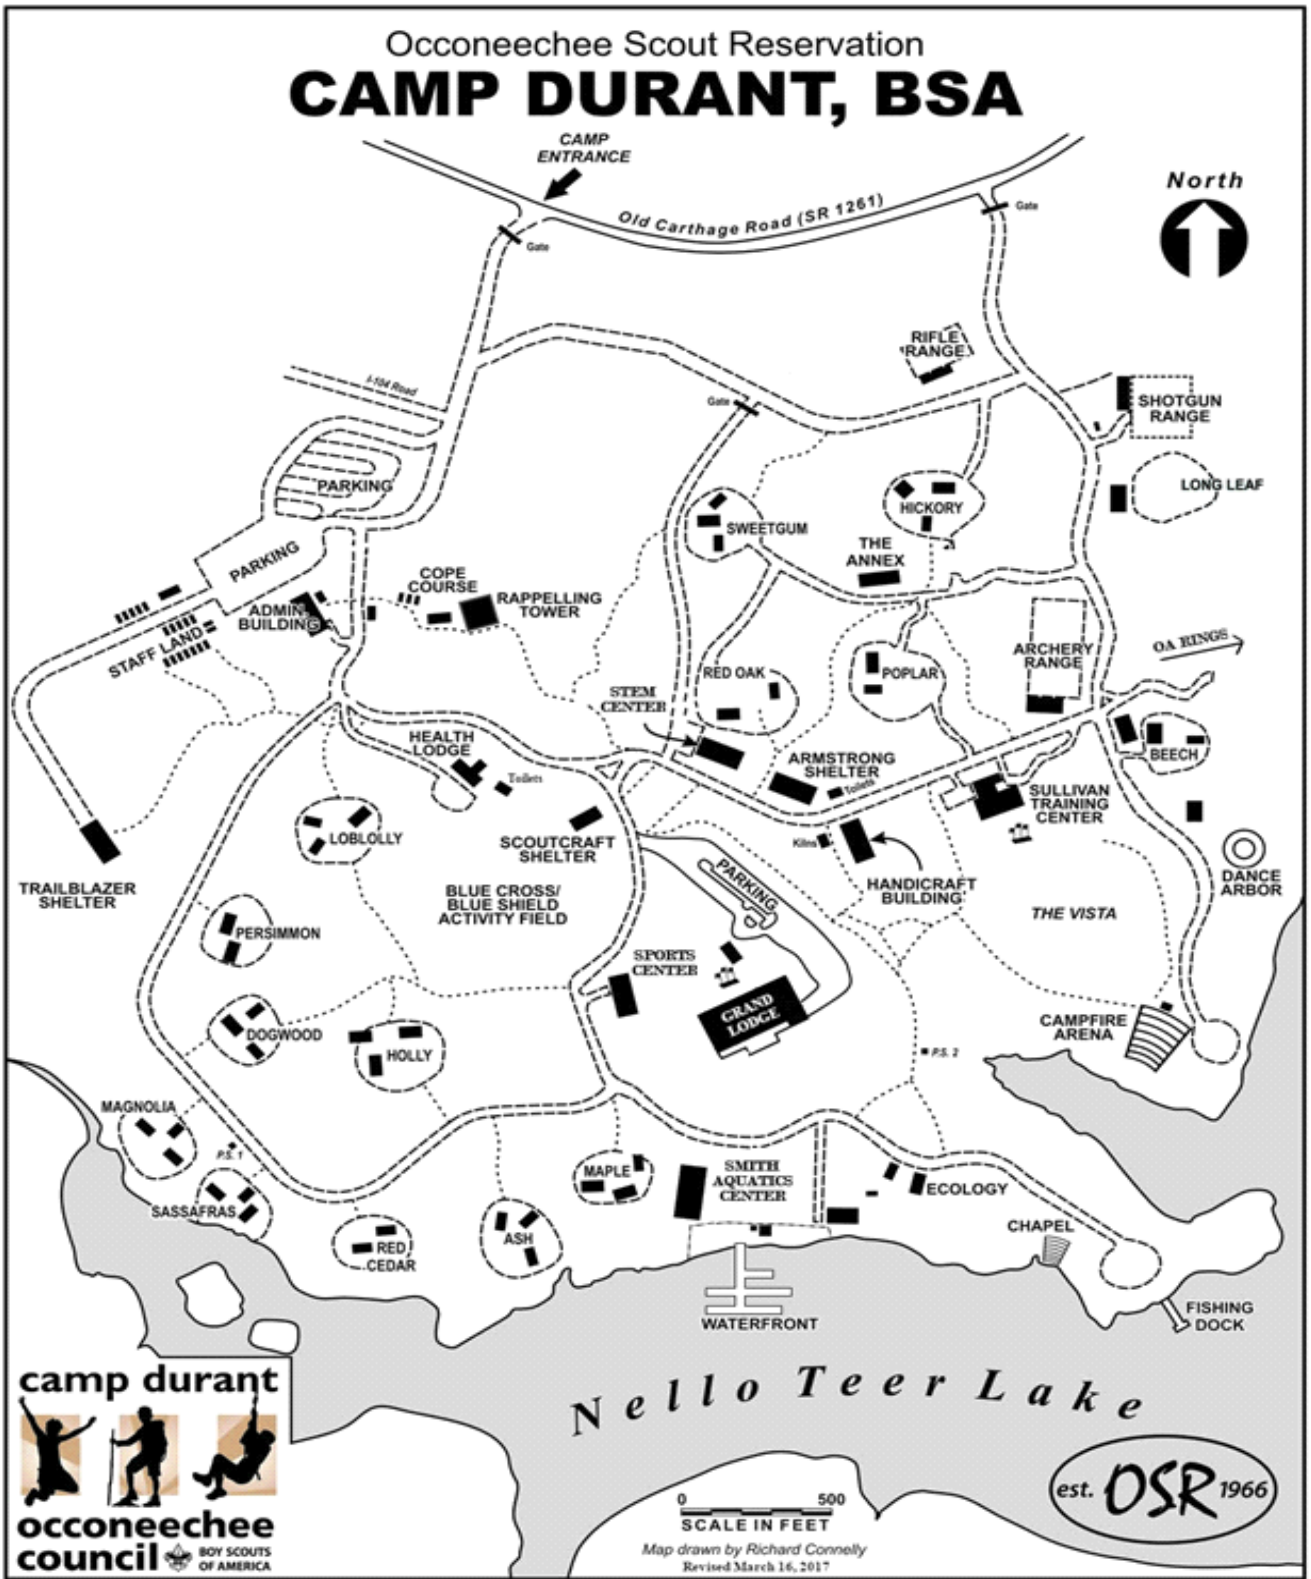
Occoneechee Scout Reservation
CAMP DURANT, BSA

CAMP ENTRANCE

Old Carthage Road (SR 1261)

Gate

Gate

North

I-104 Road

RIFLE RANGE

Gate

SHOTGUN RANGE

PARKING

LONG LEAF

HICKORY

SWEETGUM

THE ANNEX

PARKING

COPE COURSE

RAPPELLING TOWER

ADMIN BUILDING

STAFF LAND

ARCHERY RANGE

OA RING

POPLAR

RED OAK

STEM CENTER

HEALTH LODGE

Toilets

ARMSTRONG SHELTER

Toilets

BEECH

SULLIVAN TRAINING CENTER

LOBLOLLY

SCOUTCRAFT SHELTER

Kilns

TRAILBLAZER SHELTER

PARKING

HANDICRAFT BUILDING

DANCE ARBOR

BLUE CROSS/ BLUE SHIELD ACTIVITY FIELD

THE VISTA

PERSIMMON

SPORTS CENTER

GRAND LODGE

DOGWOOD

HOLLY

CAMPFIRE ARENA

P.S. 2

MAGNOLIA

P.S. 1

MAPLE

SMITH AQUATICS CENTER

ECOLOGY

SASSAFRAS

CHAPEL

RED CEDAR

ASH

WATERFRONT

FISHING DOCK

camp durant

Nello Teer Lake

0 500
SCALE IN FEET

Map drawn by Richard Connelly
Revised March 16, 2017

est. OSR 1966

occoneechee council
BOY SCOUTS OF AMERICA